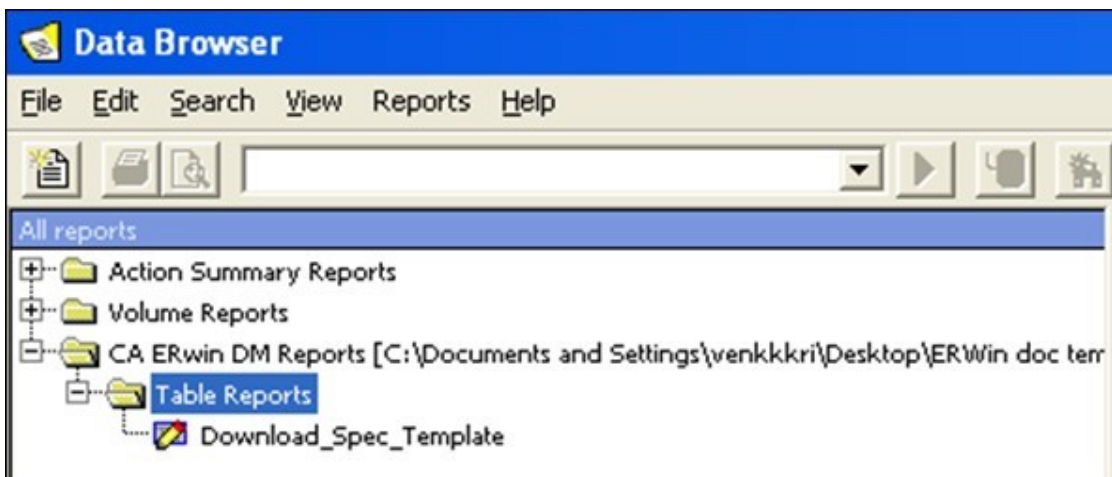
Data Browser

File Edit Search View Reports Help

All reports

Action Summary Reports

Volume Reports

CA ERwin DM Reports [C:\Documents and Settings\venkkkri\Desktop\ERWin doc ter

Table Reports

Download_Spec_Template